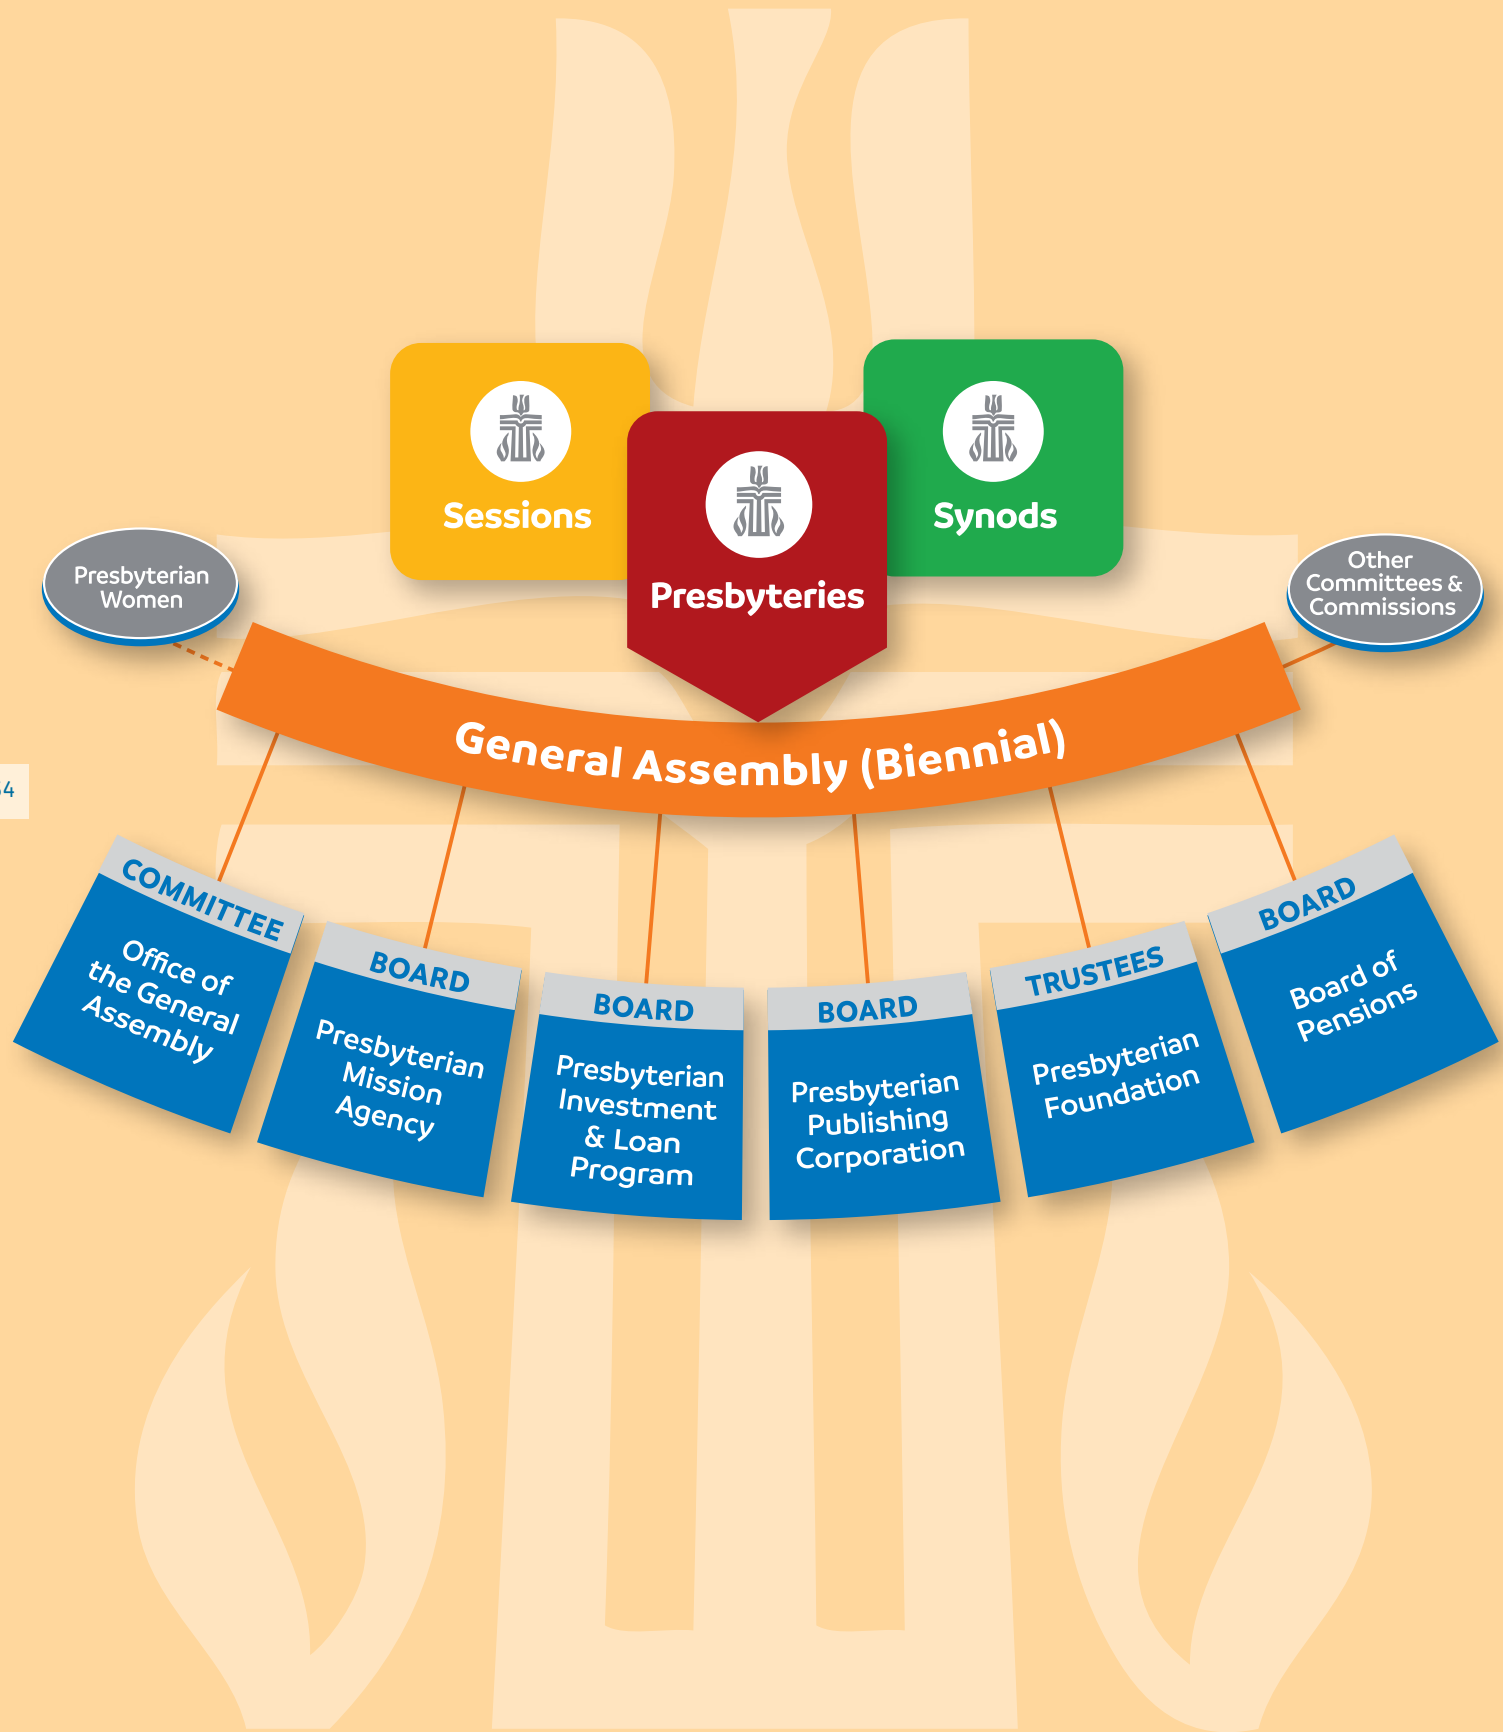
Sessions

Presbyteries

Synods

Presbyterian Women

Other Committees & Commissions

General Assembly (Biennial)

4

COMMITTEE
Office of the General Assembly

BOARD
Presbyterian Mission Agency

BOARD
Presbyterian Investment & Loan Program

BOARD
Presbyterian Publishing Corporation

TRUSTEES
Presbyterian Foundation

BOARD
Board of Pensions